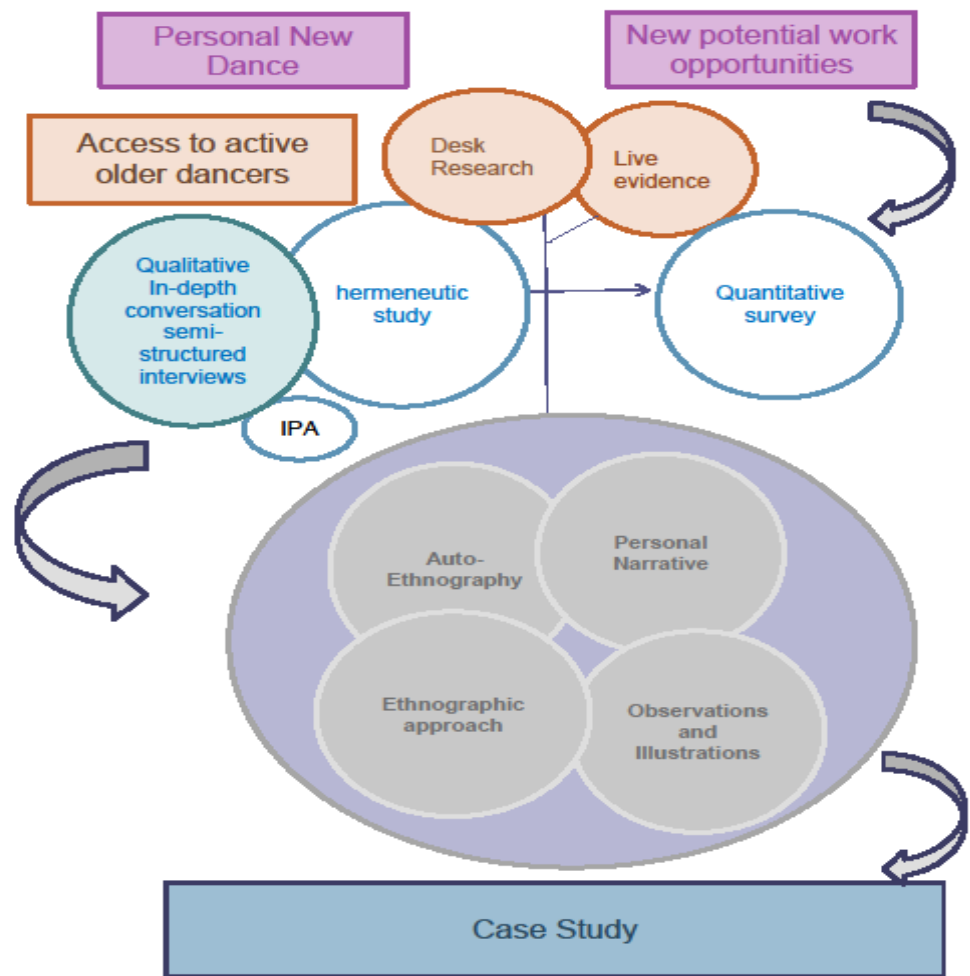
Personal New Dance

New potential work opportunities

Access to active older dancers

Desk Research

Live evidence

Qualitative In-depth conversation semi-structured interviews

hermeneutic study

Quantitative survey

IPA

Auto-Ethnography

Personal Narrative

Ethnographic approach

Observations and Illustrations

Case Study